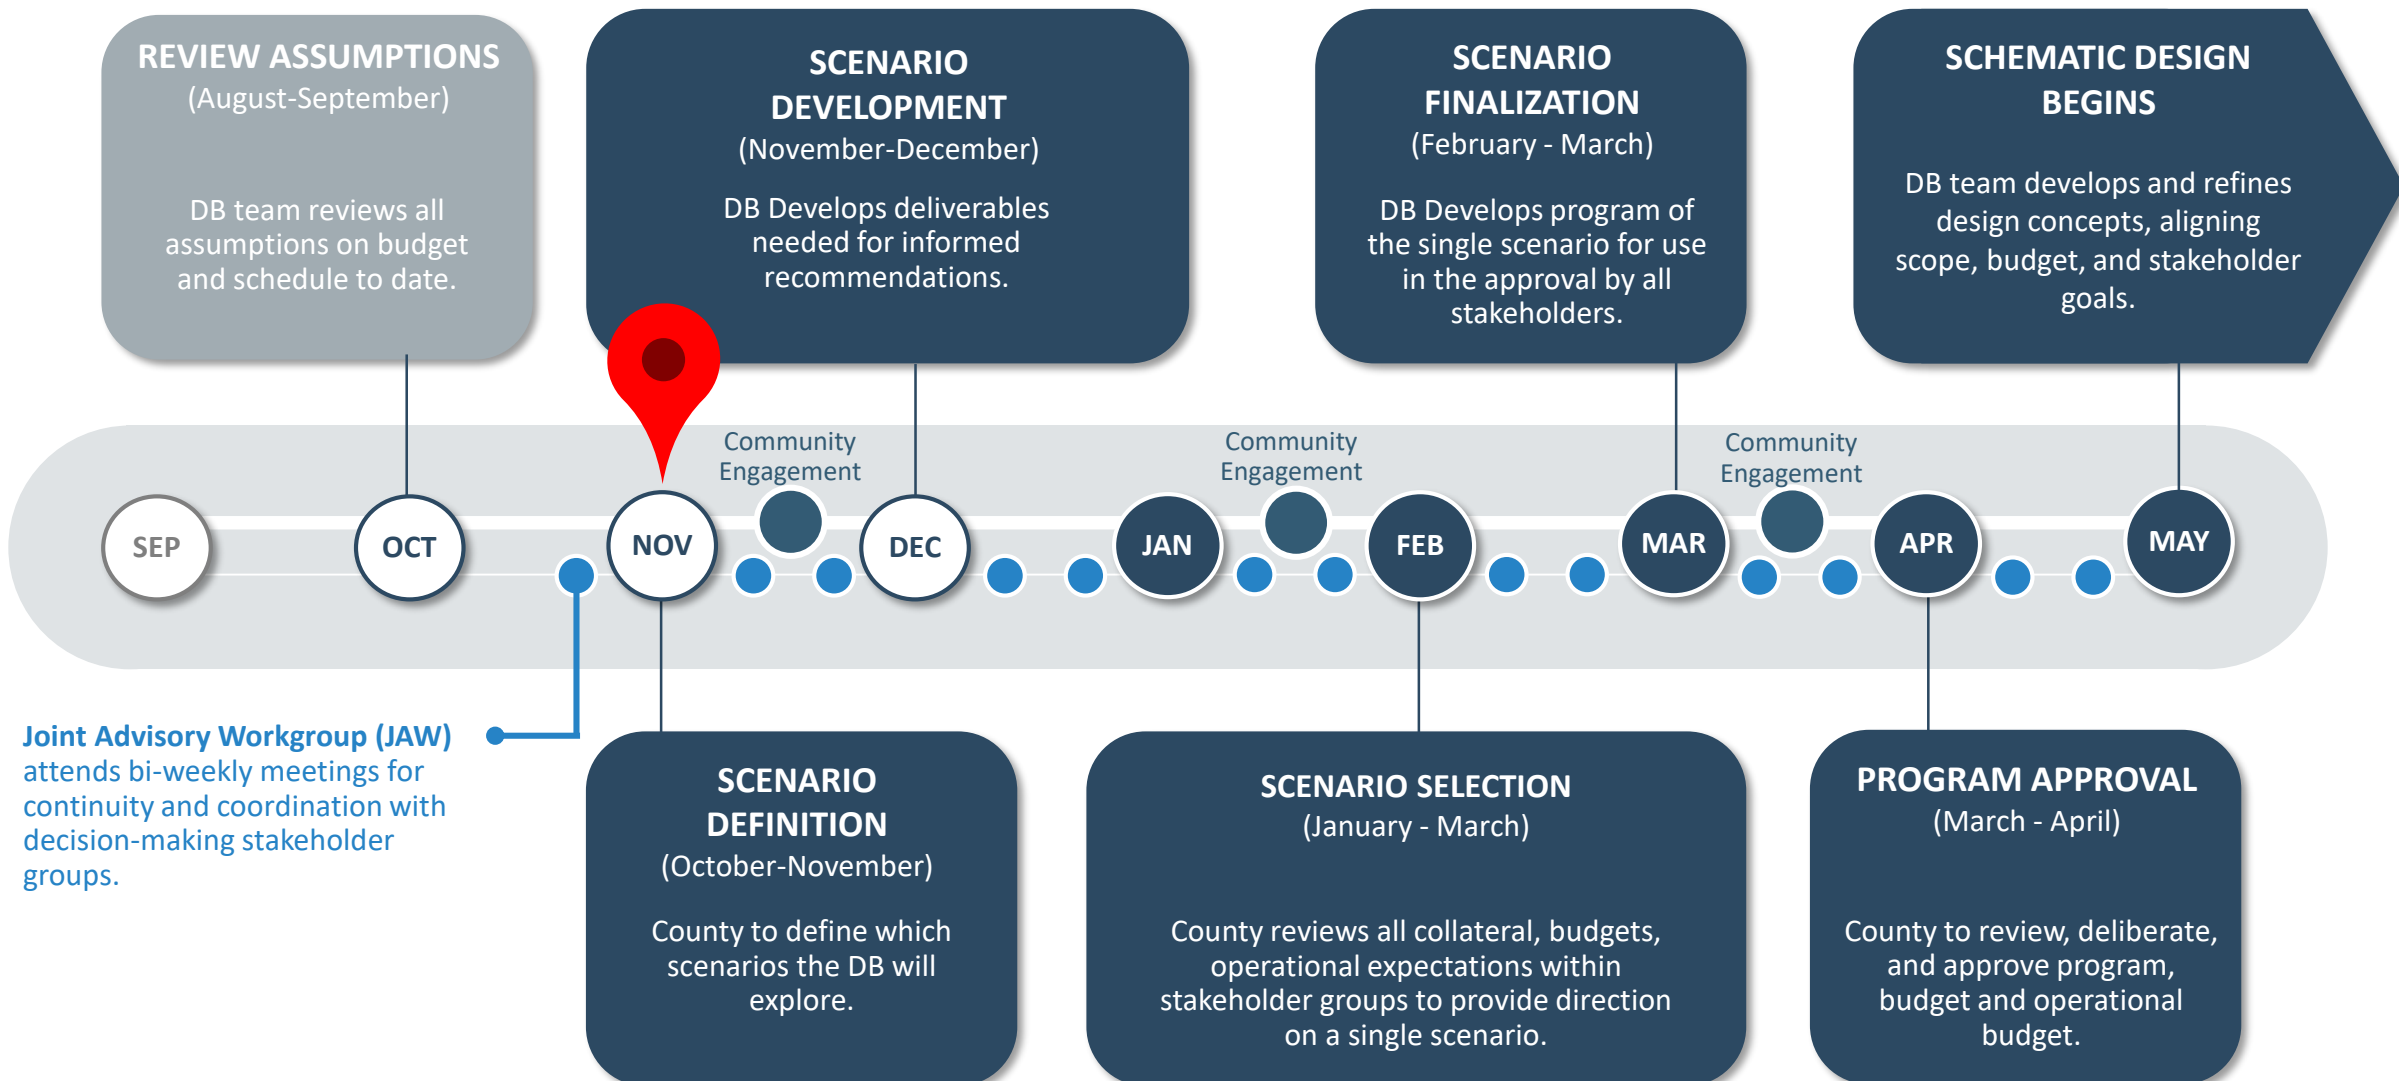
REVIEW ASSUMPTIONS
(August-September)

DB team reviews all assumptions on budget and schedule to date.

SCENARIO DEVELOPMENT
(November-December)

DB Develops deliverables needed for informed recommendations.

SCENARIO FINALIZATION
(February - March)

DB Develops program of the single scenario for use in the approval by all stakeholders.

SCHEMATIC DESIGN BEGINS

DB team develops and refines design concepts, aligning scope, budget, and stakeholder goals.

Community Engagement

Community Engagement

Community Engagement

SEP

OCT

NOV

DEC

JAN

FEB

MAR

APR

MAY

Joint Advisory Workgroup (JAW) attends bi-weekly meetings for continuity and coordination with decision-making stakeholder groups.

SCENARIO DEFINITION
(October-November)

County to define which scenarios the DB will explore.

SCENARIO SELECTION
(January - March)

County reviews all collateral, budgets, operational expectations within stakeholder groups to provide direction on a single scenario.

PROGRAM APPROVAL
(March - April)

County to review, deliberate, and approve program, budget and operational budget.